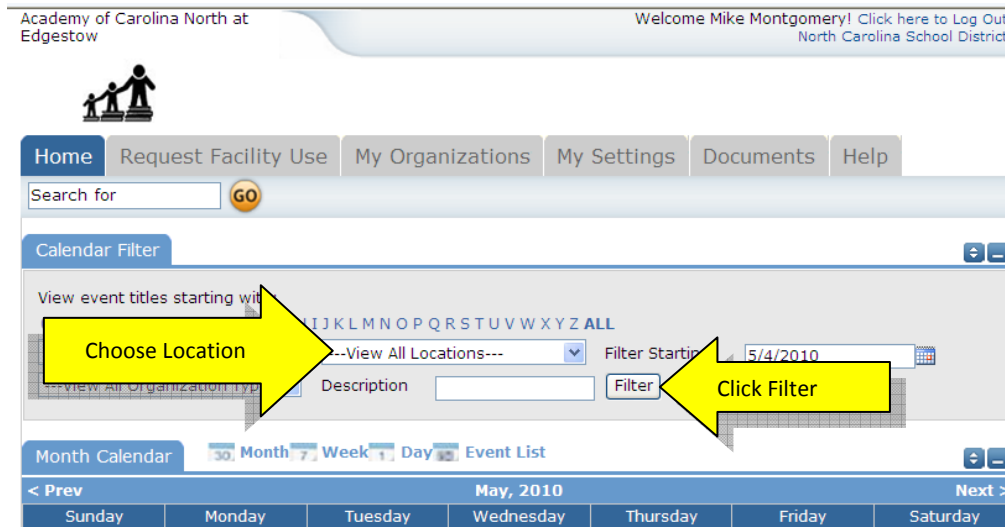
Academy of Carolina North at Edgestow

Welcome Mike Montgomery! Click here to Log Out
North Carolina School District

Home | Request Facility Use | My Organizations | My Settings | Documents | Help

Search for GO

Calendar Filter

View event titles starting wit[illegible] I J K L M N O P Q R S T U V W X Y Z ALL

Choose Location

---View All Locations---

Filter Startin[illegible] 5/4/2010

---View All Organization Typ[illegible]

Description

Filter

Click Filter

Month Calendar

30 Month 7 Week 1 Day Event List

< Prev | May, 2010 | Next >

| Sunday | Monday | Tuesday | Wednesday | Thursday | Friday | Saturday |
|---|---|---|---|---|---|---|